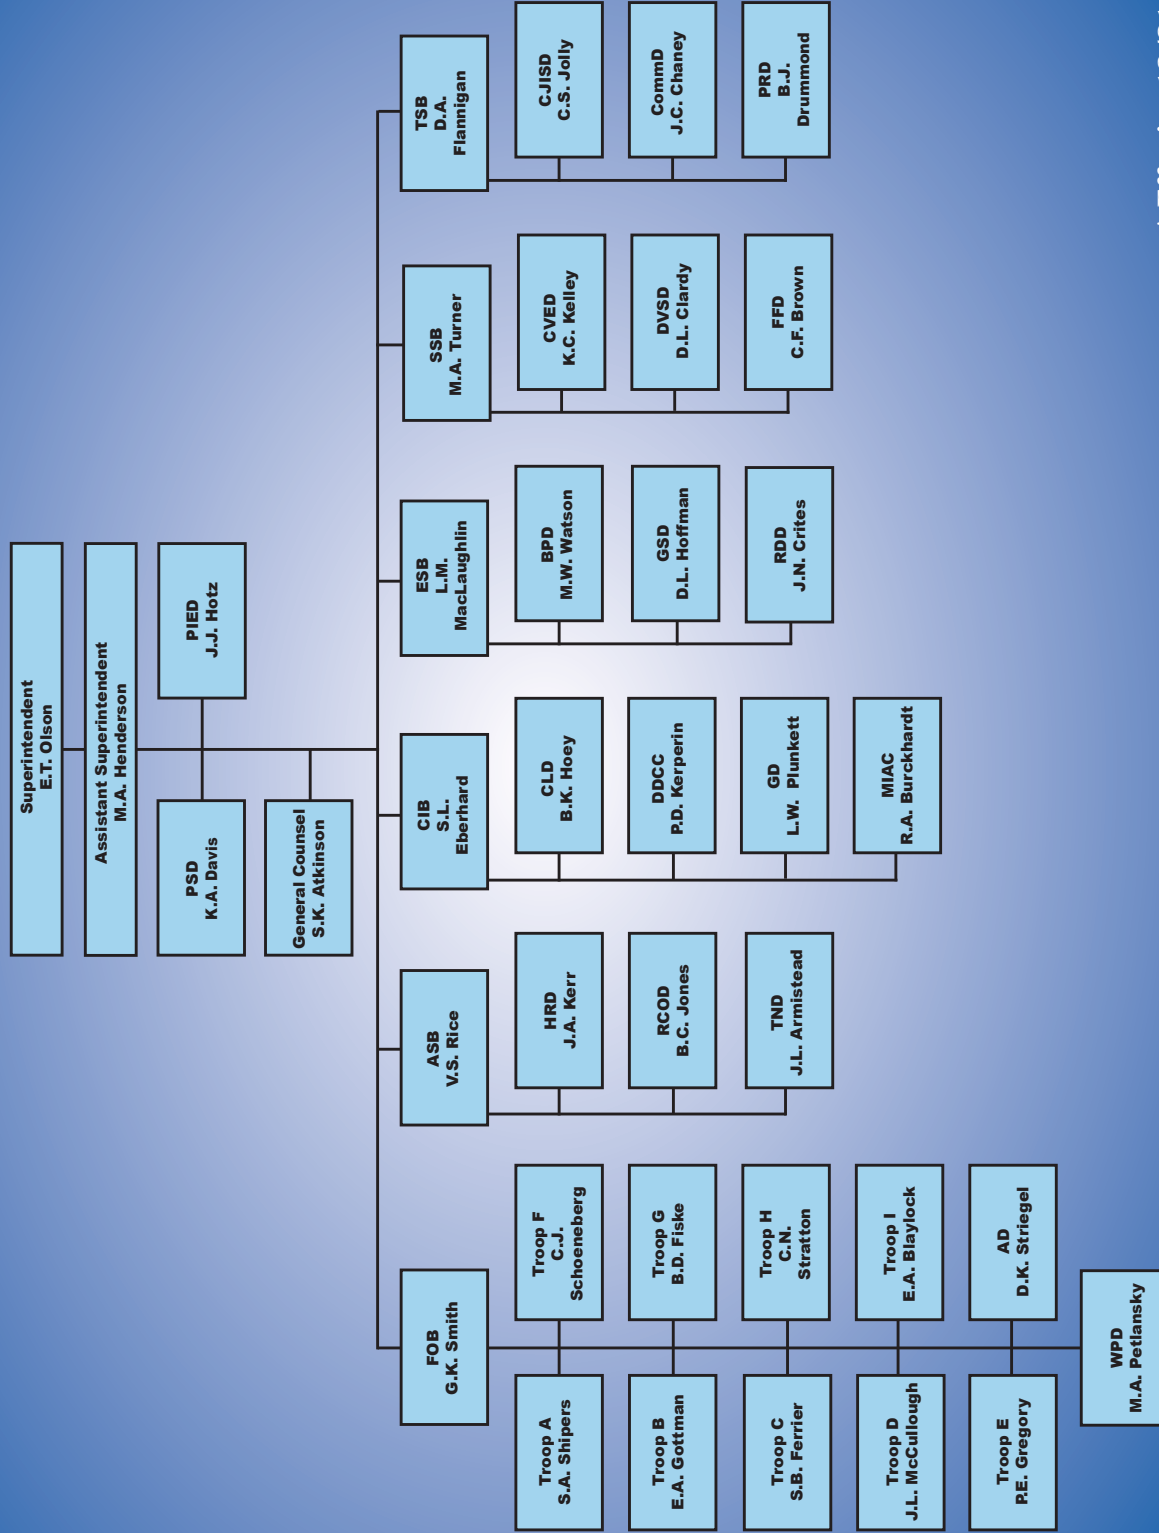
Superintendent
E.T. Olson

Assistant Superintendent
M.A. Henderson

PIED
J.J. Hotz

PSD
K.A. Davis

General Counsel
S.K. Atkinson

TSB
D.A.
Flannigan

CJISD
C.S. Jolly

CommD
J.C. Chaney

PRD
B.J.
Drummond

SSB
M.A. Turner

CVED
K.C. Kelley

DVSD
D.L. Clardy

FFD
C.F. Brown

ESB
L.M.
MacLaughlin

BPD
M.W. Watson

GSD
D.L. Hoffman

RDD
J.N. Crites

CIB
S.L.
Eberhard

CLD
B.K. Hoey

DDCC
P.D. Kerperin

GD
L.W. Plunkett

MIAC
R.A. Burckhardt

ASB
V.S. Rice

HRD
J.A. Kerr

RCOD
B.C. Jones

TND
J.L. Armistead

FOB
G.K. Smith

Troop F
C.J.
Schoeneberg

Troop G
B.D. Fiske

Troop H
C.N.
Stratton

Troop I
E.A. Blaylock

AD
D.K. Striegel

WPD
M.A. Petlansky

Troop A
S.A. Shipers

Troop B
E.A. Gottman

Troop C
S.B. Ferrier

Troop D
J.L. McCullough

Troop E
P.E. Gregory